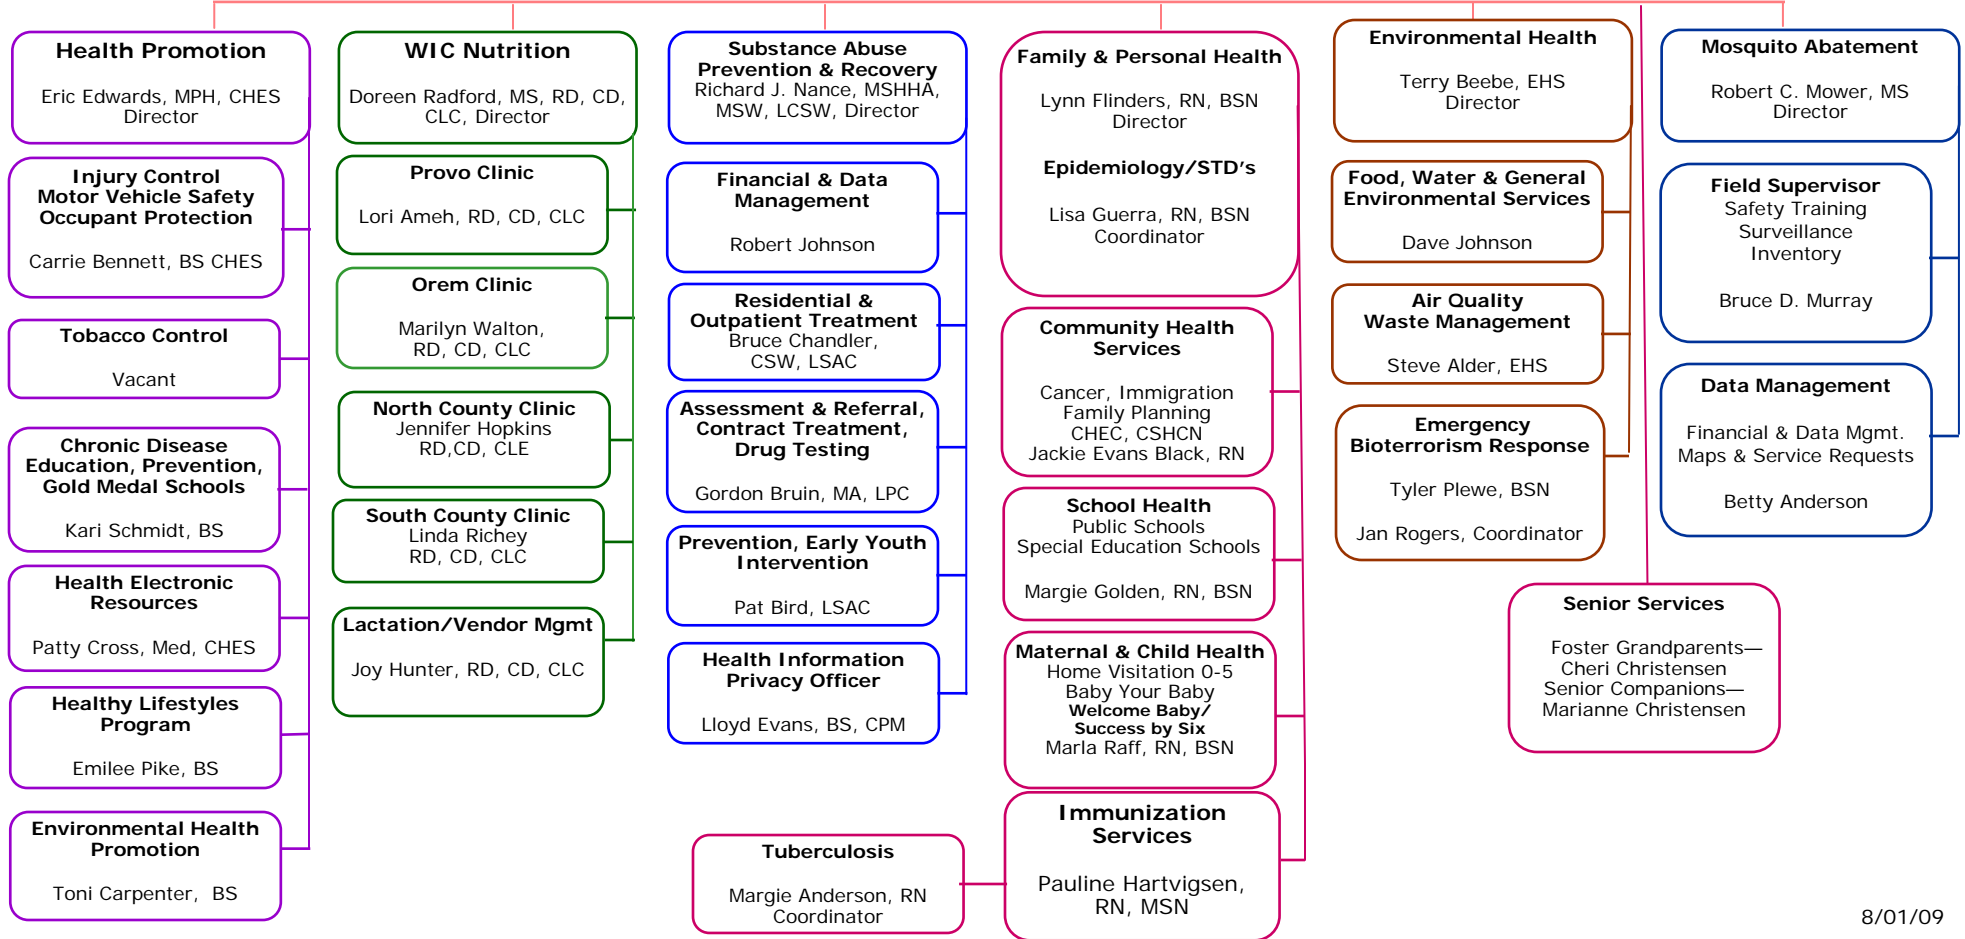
Health Promotion

Eric Edwards, MPH, CHES
Director

Injury Control
Motor Vehicle Safety
Occupant Protection

Carrie Bennett, BS CHES

Tobacco Control

Vacant

Chronic Disease
Education, Prevention,
Gold Medal Schools

Kari Schmidt, BS

Health Electronic
Resources

Patty Cross, Med, CHES

Healthy Lifestyles
Program

Emilee Pike, BS

Environmental Health
Promotion

Toni Carpenter, BS

WIC Nutrition

Doreen Radford, MS, RD, CD, CLC, Director

Provo Clinic

Lori Ameh, RD, CD, CLC

Orem Clinic

Marilyn Walton,
RD, CD, CLC

North County Clinic
Jennifer Hopkins
RD,CD, CLE

South County Clinic
Linda Richey
RD, CD, CLC

Lactation/Vendor Mgmt

Joy Hunter, RD, CD, CLC

Substance Abuse
Prevention & Recovery
Richard J. Nance, MSHHA,
MSW, LCSW, Director

Financial & Data
Management

Robert Johnson

Residential &
Outpatient Treatment
Bruce Chandler,
CSW, LSAC

Assessment & Referral,
Contract Treatment,
Drug Testing

Gordon Bruin, MA, LPC

Prevention, Early Youth
Intervention

Pat Bird, LSAC

Health Information
Privacy Officer

Lloyd Evans, BS, CPM

Tuberculosis

Margie Anderson, RN
Coordinator

Family & Personal Health

Lynn Flinders, RN, BSN
Director

Epidemiology/STD's

Lisa Guerra, RN, BSN
Coordinator

Community Health
Services

Cancer, Immigration
Family Planning
CHEC, CSHCN
Jackie Evans Black, RN

School Health
Public Schools
Special Education Schools

Margie Golden, RN, BSN

Maternal & Child Health
Home Visitation 0-5
Baby Your Baby
Welcome Baby/
Success by Six
Marla Raff, RN, BSN

Immunization
Services

Pauline Hartvigsen,
RN, MSN

Environmental Health

Terry Beebe, EHS
Director

Food, Water & General
Environmental Services

Dave Johnson

Air Quality
Waste Management

Steve Alder, EHS

Emergency
Bioterrorism Response

Tyler Plewe, BSN

Jan Rogers, Coordinator

Senior Services

Foster Grandparents—
Cheri Christensen
Senior Companions—
Marianne Christensen

Mosquito Abatement

Robert C. Mower, MS
Director

Field Supervisor
Safety Training
Surveillance
Inventory

Bruce D. Murray

Data Management

Financial & Data Mgmt.
Maps & Service Requests

Betty Anderson

8/01/09